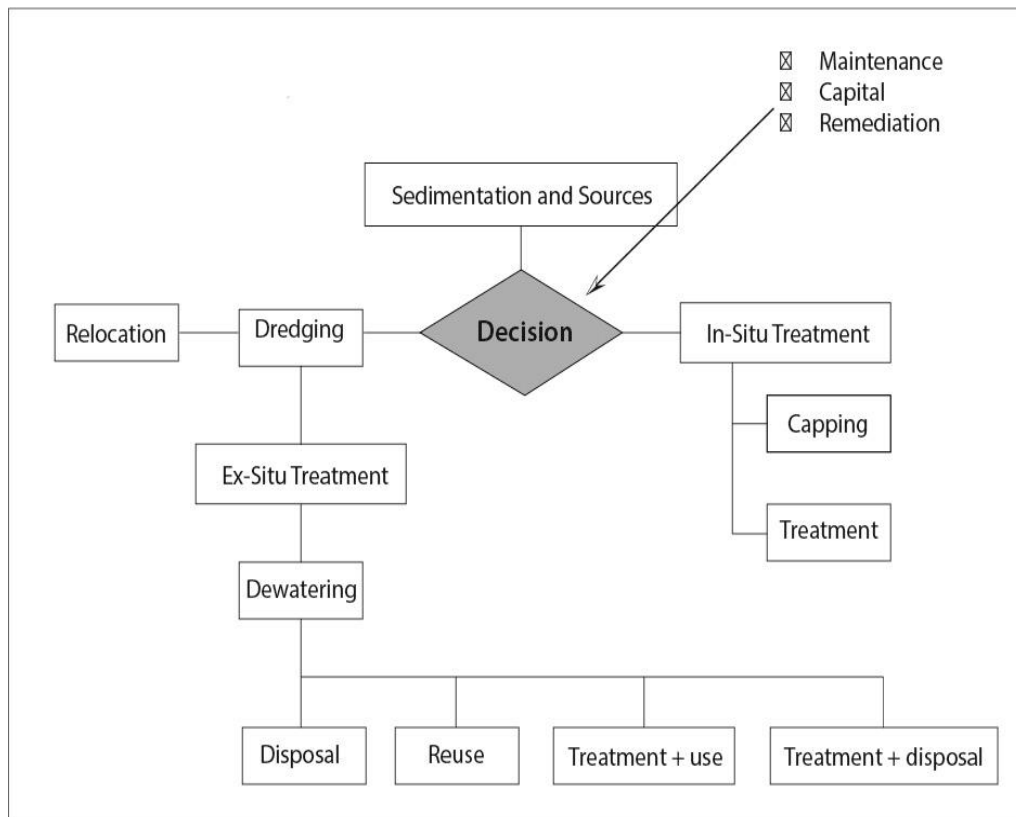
☒ Maintenance
☒ Capital
☒ Remediation

Sedimentation and Sources

Relocation

Dredging

Decision

In-Situ Treatment

Capping

Treatment

Ex-Situ Treatment

Dewatering

Disposal

Reuse

Treatment + use

Treatment + disposal